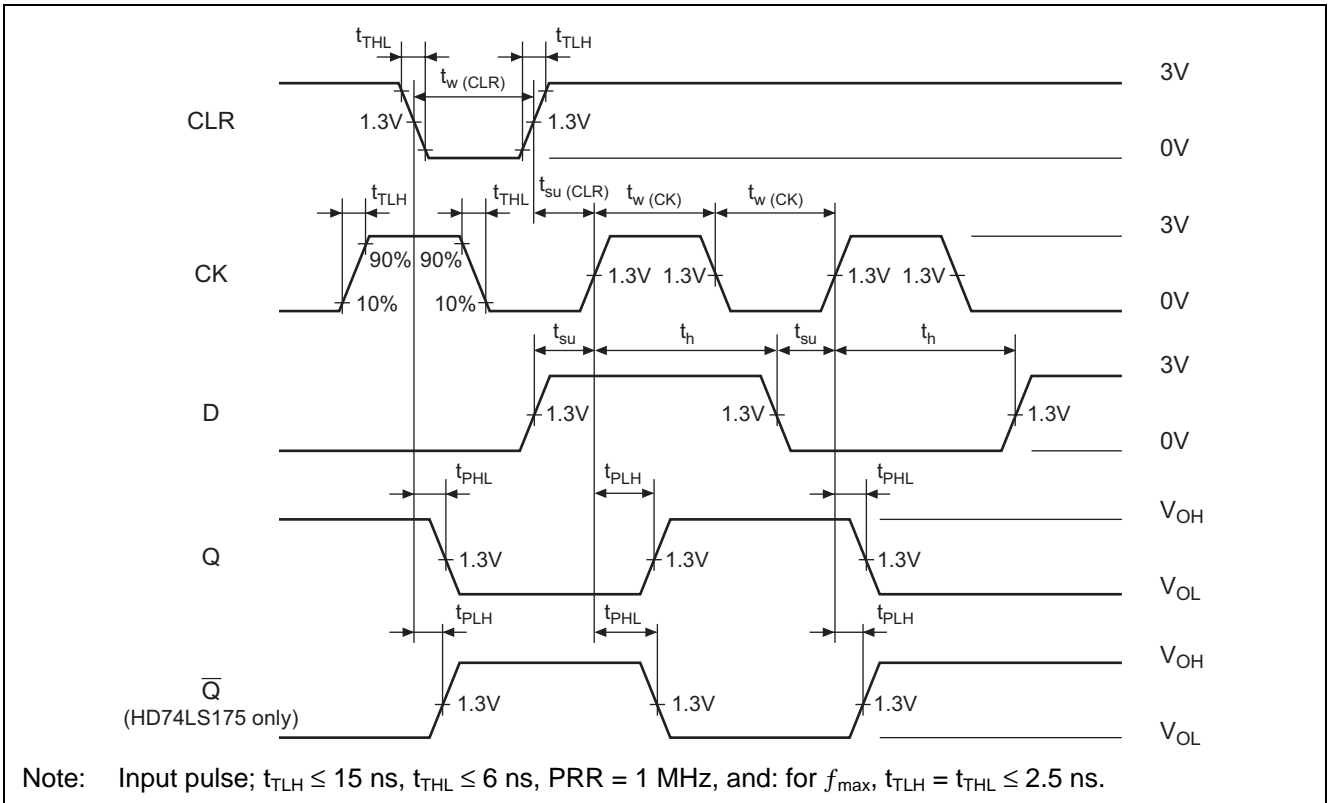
$t_{THL}$ $t_{TLH}$
$t_{w\ (CLR)}$
3V
CLR
1.3V 1.3V
0V
$t_{TLH}$ $t_{THL}$ $t_{su\ (CLR)}$ $t_{w\ (CK)}$ $t_{w\ (CK)}$
3V
90% 90%
CK
1.3V 1.3V 1.3V 1.3V
10% 10%
0V
$t_{su}$ $t_h$ $t_{su}$ $t_h$
3V
D
1.3V 1.3V 1.3V
0V
$t_{PHL}$ $t_{PLH}$ $t_{PHL}$
$V_{OH}$
Q
1.3V 1.3V 1.3V
$V_{OL}$
$t_{PLH}$ $t_{PHL}$ $t_{PLH}$
$V_{OH}$
$\overline{Q}$
(HD74LS175 only)
1.3V 1.3V 1.3V
$V_{OL}$

Note: Input pulse; $t_{TLH} \leq 15$ ns, $t_{THL} \leq 6$ ns, PRR = 1 MHz, and: for $f_{max}$, $t_{TLH} = t_{THL} \leq 2.5$ ns.